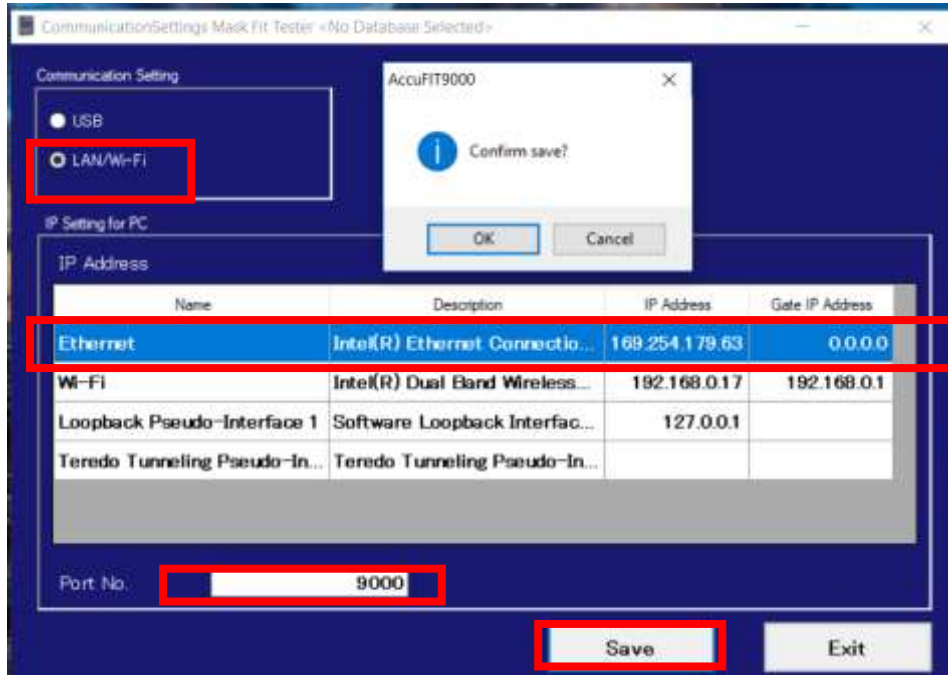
CommunicationSettings Mask Fit Tester <No Database Selected>

Communication Setting

USB

LAN/Wi-Fi

AccuFIT9000

Confirm save?

OK

Cancel

IP Setting for PC

IP Address

| Name | Description | IP Address | Gate IP Address |
|---|---|---|---|
| Ethernet | Intel(R) Ethernet Connectio... | 169.254.179.63 | 0.0.0.0 |
| Wi-Fi | Intel(R) Dual Band Wireless... | 192.168.0.17 | 192.168.0.1 |
| Loopback Pseudo-Interface 1 | Software Loopback Interfac... | 127.0.0.1 | |
| Teredo Tunneling Pseudo-In... | Teredo Tunneling Pseudo-In... | | |

Port No. 9000

Save

Exit